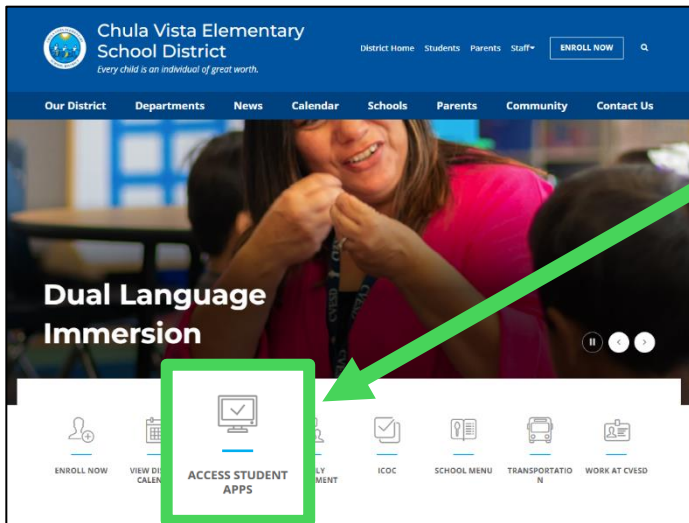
Chula Vista Elementary School District
Every child is an individual of great worth.

District Home Students Parents Staff ENROLL NOW

Our District Departments News Calendar Schools Parents Community Contact Us

Dual Language Immersion

CVESD

ENROLL NOW
VIEW DI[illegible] CALE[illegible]
ACCESS STUDENT APPS
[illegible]LY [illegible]MENT
ICOC
SCHOOL MENU
TRANSPORTATION
WORK AT CVESD